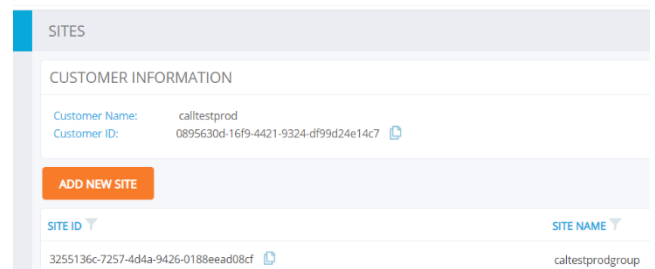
SITES

CUSTOMER INFORMATION

Customer Name: calltestprod
Customer ID: 0895630d-16f9-4421-9324-df99d24e14c7

ADD NEW SITE

| SITE ID | SITE NAME |
|---|---|
| 3255136c-7257-4d4a-9426-0188eead08cf | caltestprodgroup |